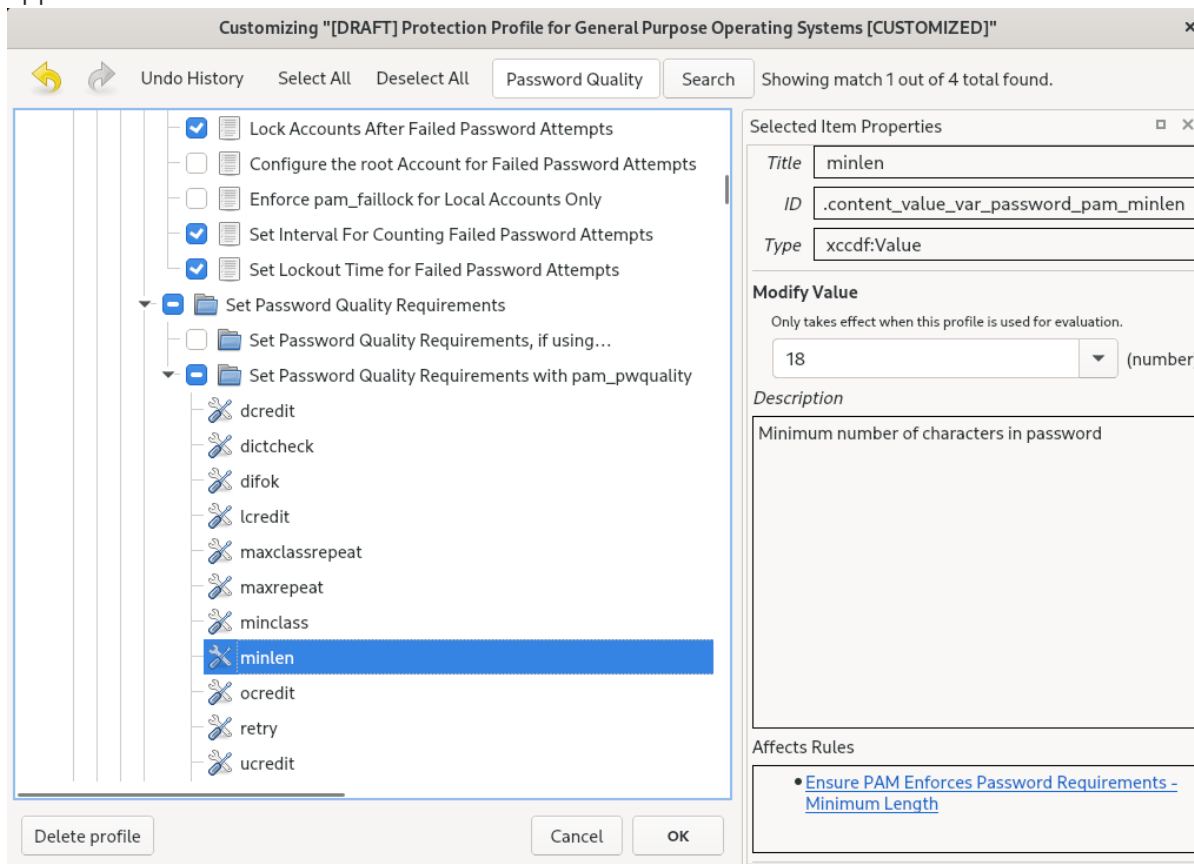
Customizing "[DRAFT] Protection Profile for General Purpose Operating Systems [CUSTOMIZED]"

Undo History Select All Deselect All Password Quality Search Showing match 1 out of 4 total found.

Lock Accounts After Failed Password Attempts
Configure the root Account for Failed Password Attempts
Enforce pam_faillock for Local Accounts Only
Set Interval For Counting Failed Password Attempts
Set Lockout Time for Failed Password Attempts
Set Password Quality Requirements
Set Password Quality Requirements, if using...
Set Password Quality Requirements with pam_pwquality
dcredit
dictcheck
difok
lcredit
maxclassrepeat
maxrepeat
minclass
minlen
ocredit
retry
ucredit

Selected Item Properties

| Title | minlen |
|---|---|
| ID | .content_value_var_password_pam_minlen |
| Type | xccdf:Value |

Modify Value
Only takes effect when this profile is used for evaluation.
18 (number

Description
Minimum number of characters in password

Affects Rules
• Ensure PAM Enforces Password Requirements - Minimum Length

Delete profile Cancel OK